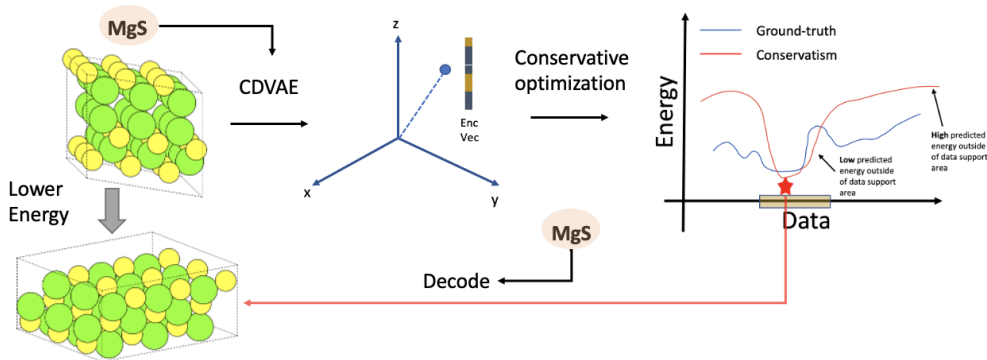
MgS

CDVAE

Lower Energy

z

x

y

Enc Vec

Conservative optimization

Ground-truth

Conservatism

Energy

**High** predicted energy outside of data support area

**Low** predicted energy outside of data support area

Data

MgS

Decode